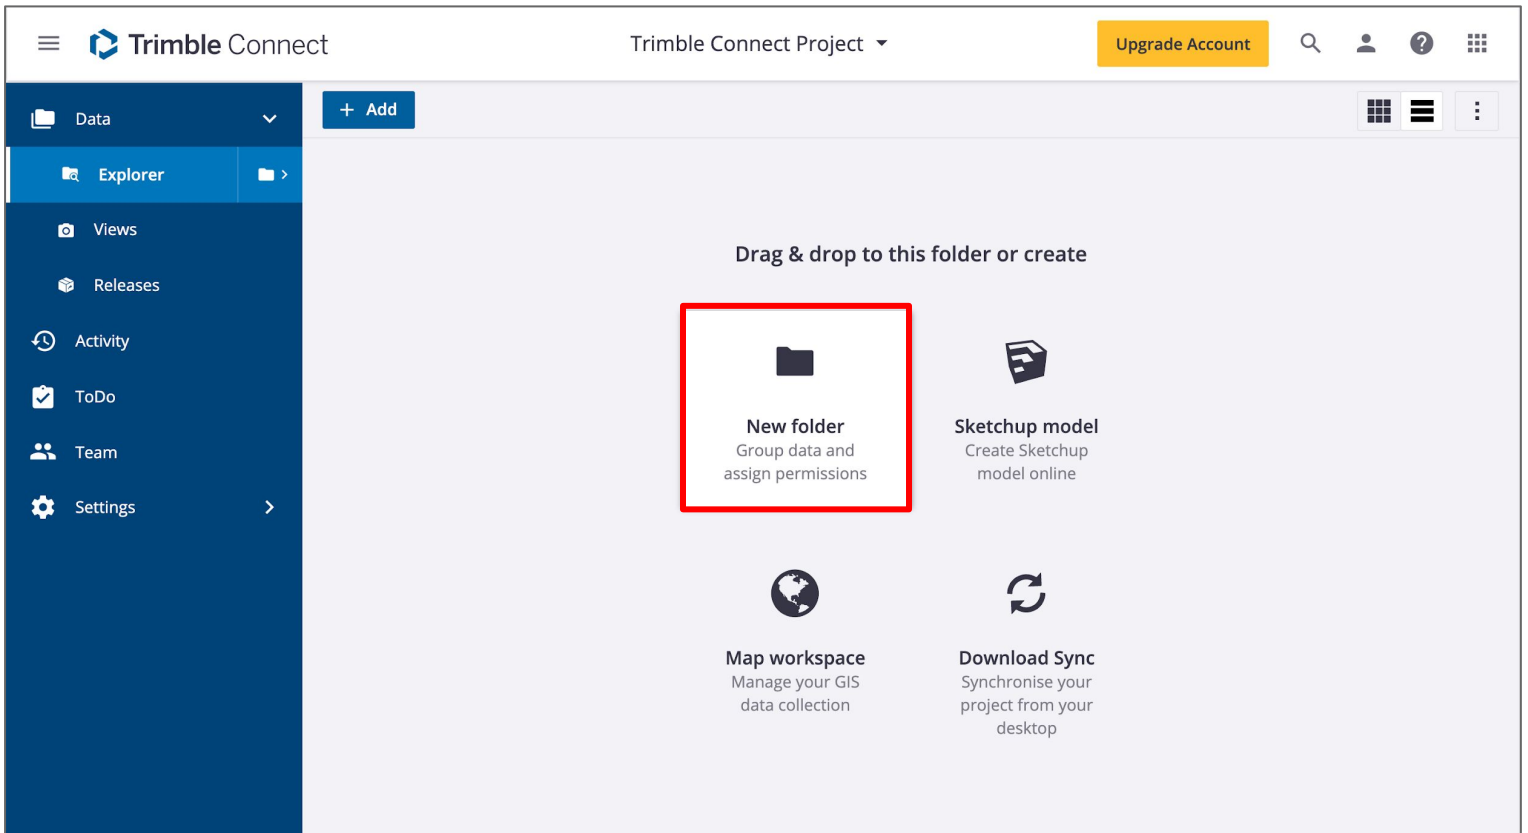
Trimble Connect

Trimble Connect Project

Upgrade Account

Data

Explorer

Views

Releases

Activity

ToDo

Team

Settings

+ Add

Drag & drop to this folder or create

New folder
Group data and assign permissions

Sketchup model
Create Sketchup model online

Map workspace
Manage your GIS data collection

Download Sync
Synchronise your project from your desktop